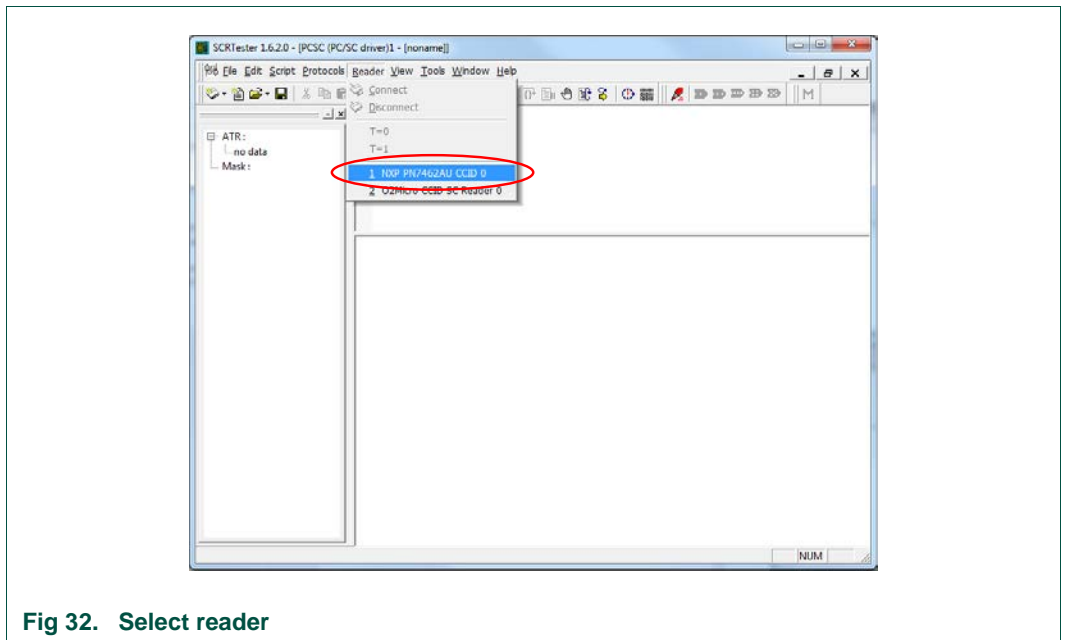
SCRTester 1.6.2.0 - [PCSC (PC/SC driver)1 - [noname]]

File Edit Script Protocols Reader View Tools Window Help

Connect
Disconnect
T=0
T=1
1 NXP PN7462AU CCID 0
2 O2Micro CCID SC Reader 0

ATR:
no data
Mask:

M

NUM

Fig 32. Select reader